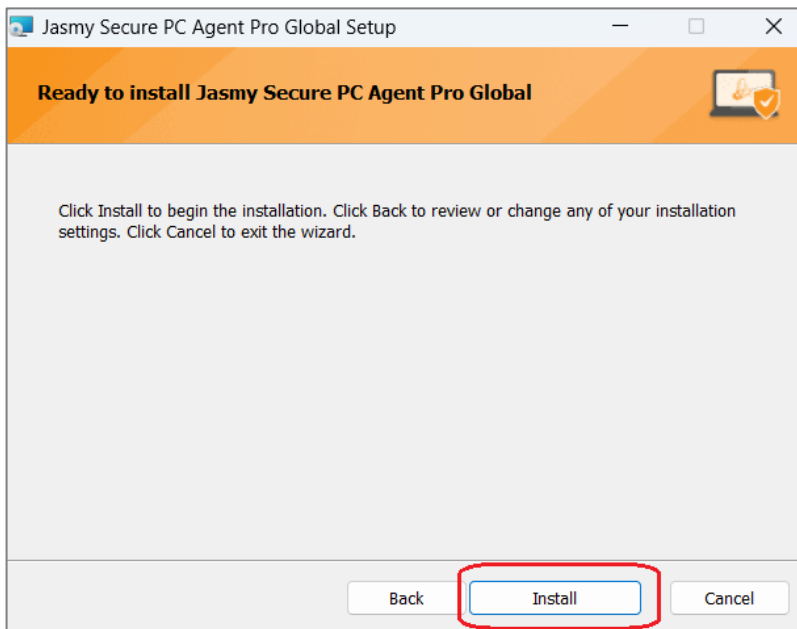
Jasmy Secure PC Agent Pro Global Setup

Ready to install Jasmy Secure PC Agent Pro Global

Click Install to begin the installation. Click Back to review or change any of your installation settings. Click Cancel to exit the wizard.

Back
Install
Cancel